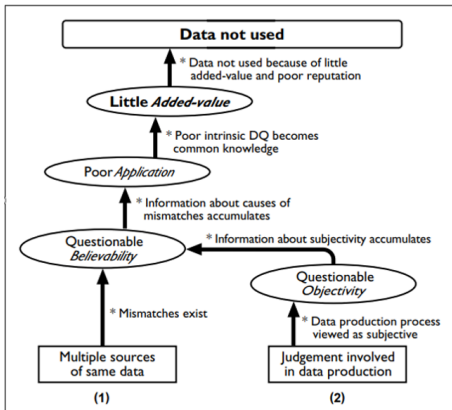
Data not used

* Data not used because of little added-value and poor reputation

Little *Added-value*

* Poor intrinsic DQ becomes common knowledge

Poor *Application*

* Information about causes of mismatches accumulates

Questionable *Believability*

* Information about subjectivity accumulates

Questionable *Objectivity*

* Mismatches exist

* Data production process viewed as subjective

Multiple sources of same data

Judgement involved in data production

(1)

(2)